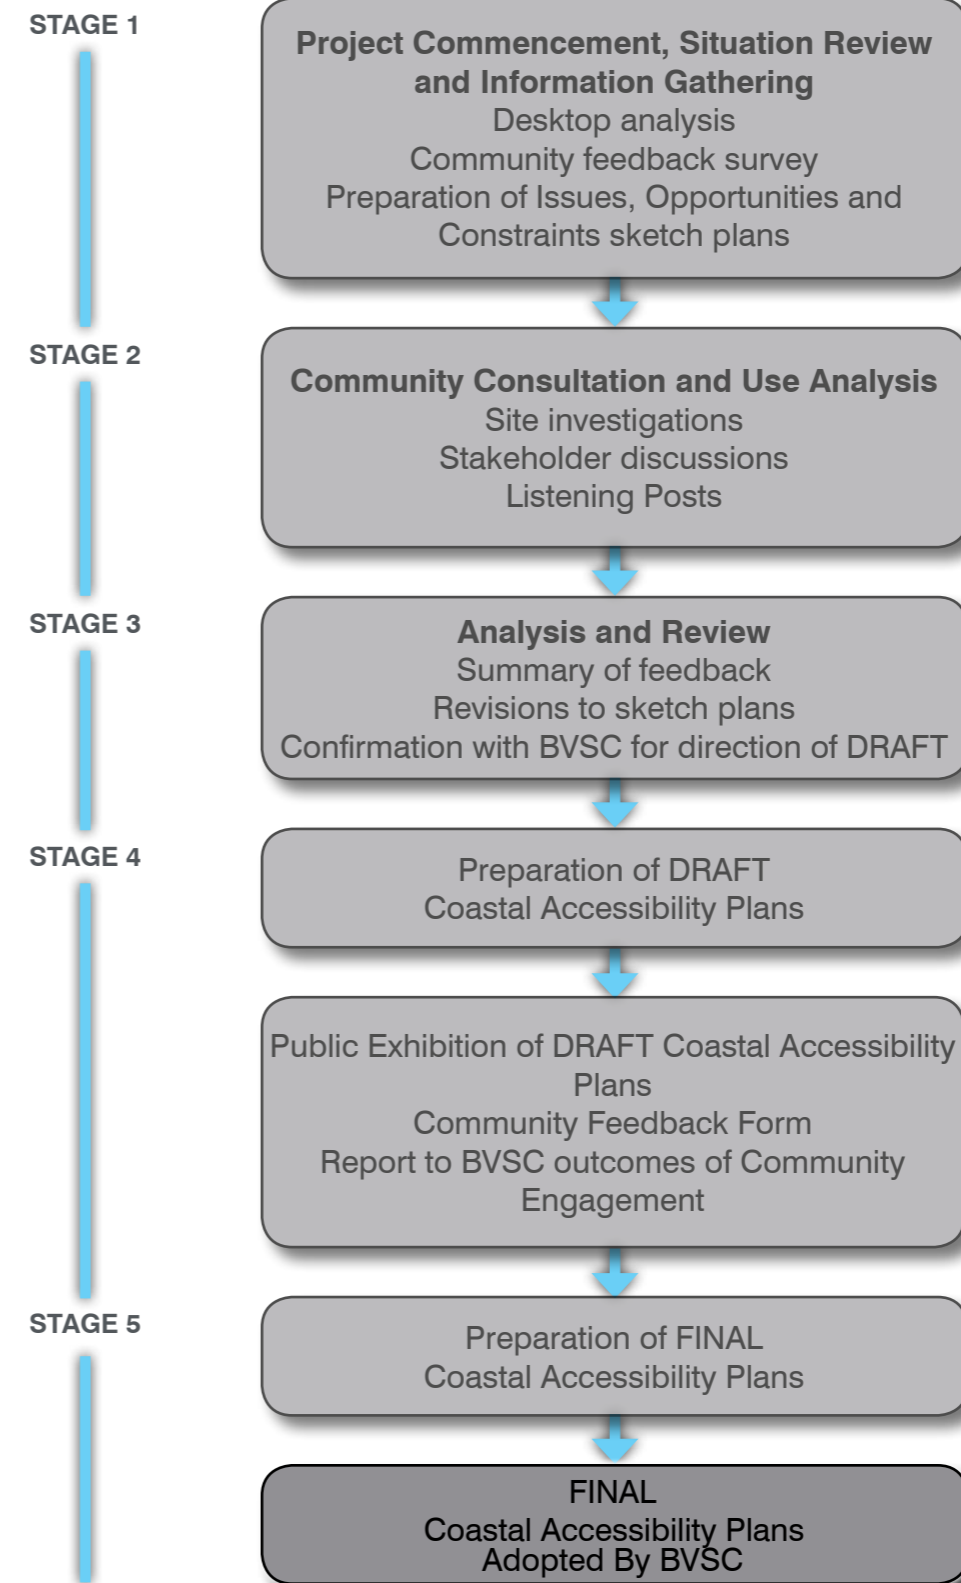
STAGE 1

**Project Commencement, Situation Review and Information Gathering**
Desktop analysis
Community feedback survey
Preparation of Issues, Opportunities and Constraints sketch plans

STAGE 2

**Community Consultation and Use Analysis**
Site investigations
Stakeholder discussions
Listening Posts

STAGE 3

**Analysis and Review**
Summary of feedback
Revisions to sketch plans
Confirmation with BVSC for direction of DRAFT

STAGE 4

Preparation of DRAFT
Coastal Accessibility Plans

Public Exhibition of DRAFT Coastal Accessibility Plans
Community Feedback Form
Report to BVSC outcomes of Community Engagement

STAGE 5

Preparation of FINAL
Coastal Accessibility Plans

FINAL
Coastal Accessibility Plans
Adopted By BVSC